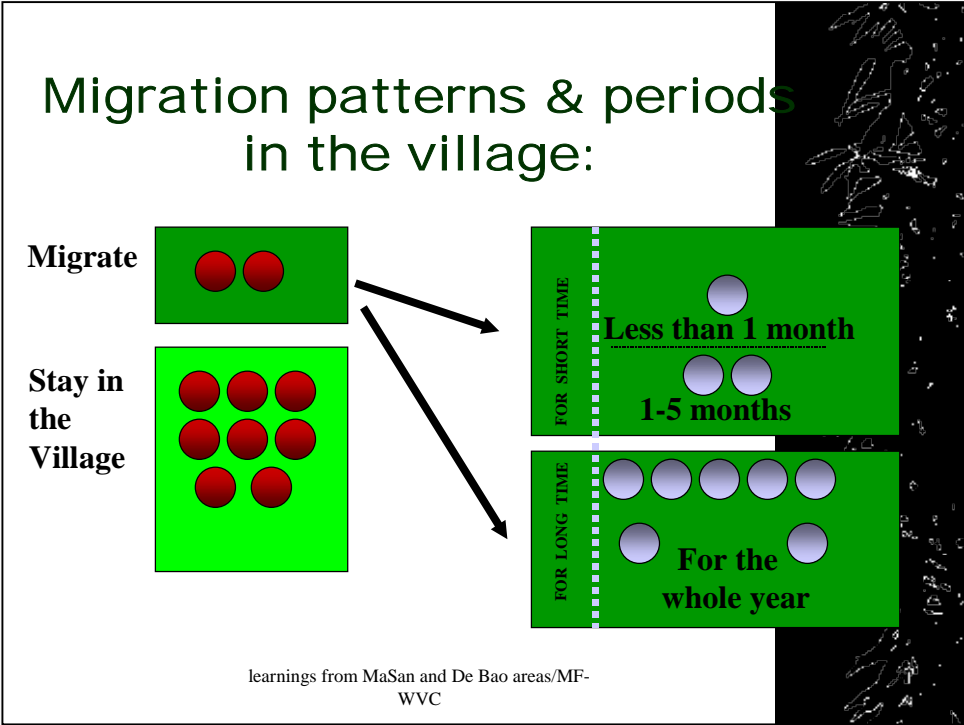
Migration patterns & periods in the village:

Migrate

Stay in the Village

FOR SHORT TIME

Less than 1 month

1-5 months

FOR LONG TIME

For the whole year

learnings from MaSan and De Bao areas/MF-WVC